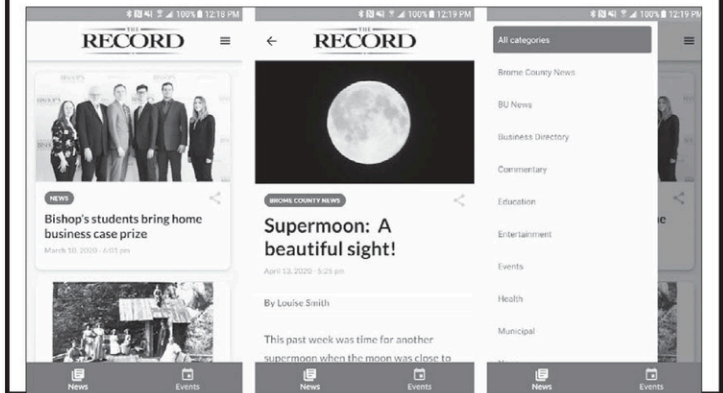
100% 12:18 PM

THE RECORD

NEWS

Bishop's students bring home business case prize

March 30, 2020 - 6:05 pm

News

Events

100% 12:19 PM

THE RECORD

BROME COUNTY NEWS

Supermoon: A beautiful sight!

April 13, 2020 - 5:25 pm

By Louise Smith

This past week was time for another supermoon when the moon was close to

News

Events

100% 12:19 PM

All categories

Brome County News

BU News

Business Directory

Commentary

Education

Entertainment

Events

Health

Municipal

News

Events